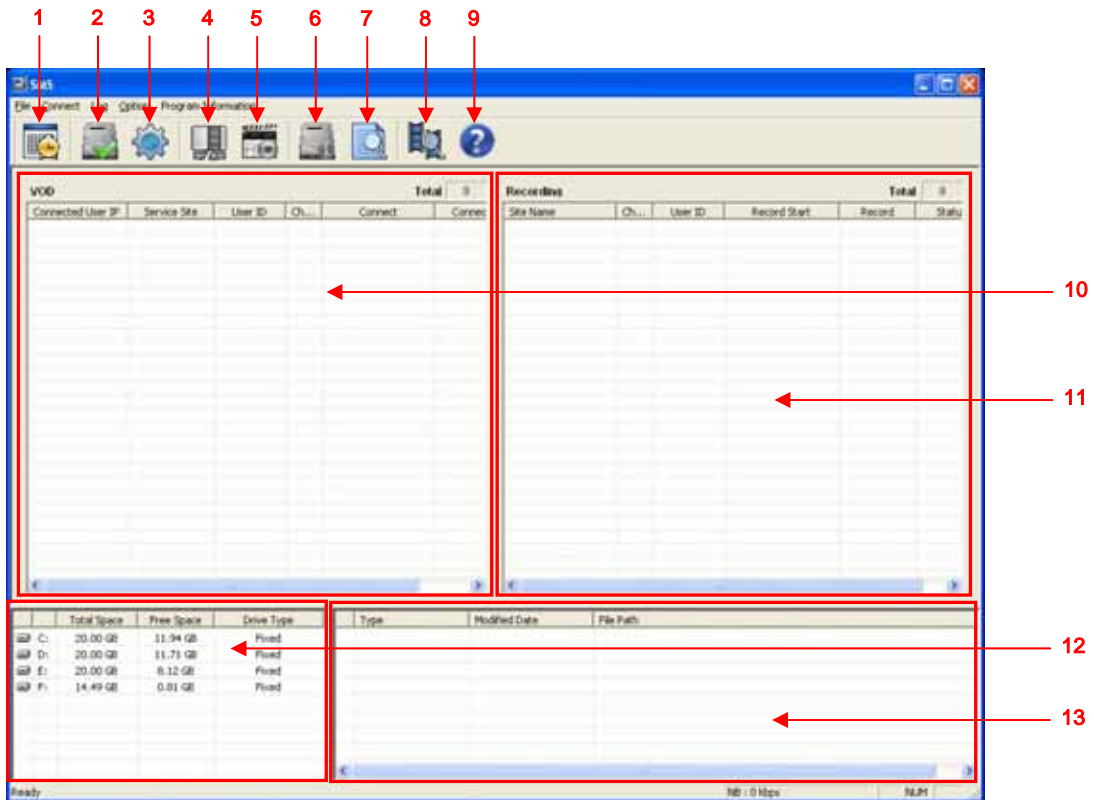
1 2 3 4 5 6 7 8 9

SiAS

File Connect Log Option Program Information

VOD Total 0

| Connected User IP | Service Site | User ID | Ch... | Connect | Connec |
|---|---|---|---|---|---|

Recording Total 0

| Site Name | Ch... | User ID | Record Start | Record | Statu |
|---|---|---|---|---|---|

10

11

| | Total Space | Free Space | Drive Type |
|---|---|---|---|
| C: | 20.00 GB | 11.94 GB | Fixed |
| D: | 20.00 GB | 11.71 GB | Fixed |
| E: | 20.00 GB | 8.12 GB | Fixed |
| F: | 14.49 GB | 0.81 GB | Fixed |

| Type | Modified Date | File Path |
|---|---|---|

12

13

Ready NB : 0 kbps NUM